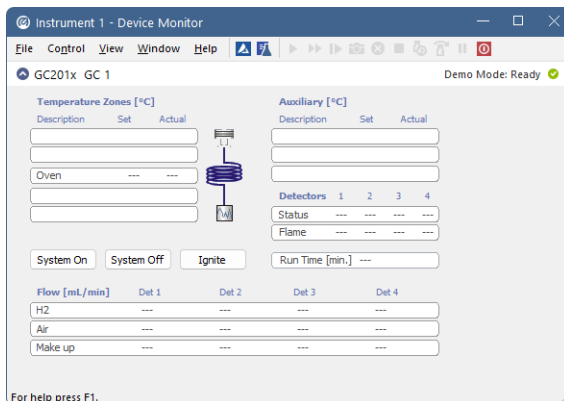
Instrument 1 - Device Monitor

File Control View Window Help

GC201x GC 1

Demo Mode: Ready

Temperature Zones [°C]

| Description | Set | Actual |
|---|---|---|
| | | |
| | | |
| Oven | --- | --- |
| | | |
| | | |

W

Auxiliary [°C]

| Description | Set | Actual |
|---|---|---|
| | | |
| | | |
| | | |

| Detectors | 1 | 2 | 3 | 4 |
|---|---|---|---|---|
| Status | --- | --- | --- | --- |
| Flame | --- | --- | --- | --- |

System On System Off Ignite

Run Time [min.] ---

| Flow [mL/min] | Det 1 | Det 2 | Det 3 | Det 4 |
|---|---|---|---|---|
| H2 | --- | --- | --- | --- |
| Air | --- | --- | --- | --- |
| Make up | --- | --- | --- | --- |

For help press F1.